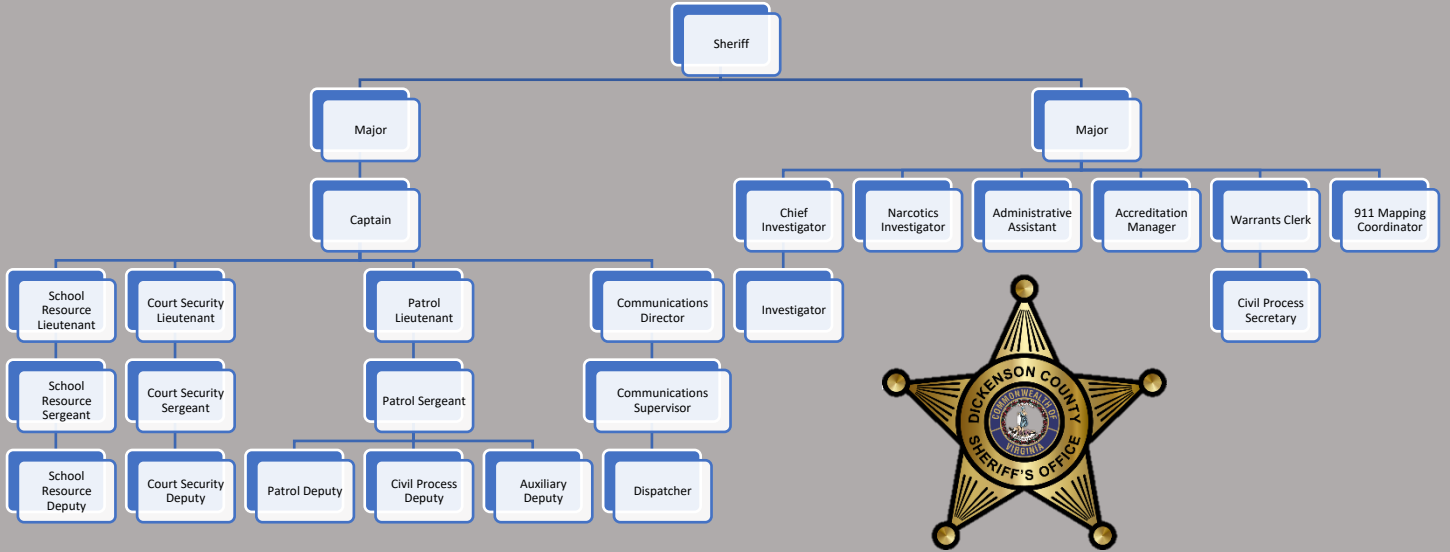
Sheriff

Major

Captain

School Resource Lieutenant

School Resource Sergeant

School Resource Deputy

Court Security Lieutenant

Court Security Sergeant

Court Security Deputy

Patrol Lieutenant

Patrol Sergeant

Patrol Deputy

Civil Process Deputy

Auxiliary Deputy

Communications Director

Communications Supervisor

Dispatcher

Major

Chief Investigator

Investigator

Narcotics Investigator

Administrative Assistant

Accreditation Manager

Warrants Clerk

Civil Process Secretary

911 Mapping Coordinator

DICKENSON COUNTY

COMMONWEALTH OF VIRGINIA

SHERIFF'S OFFICE